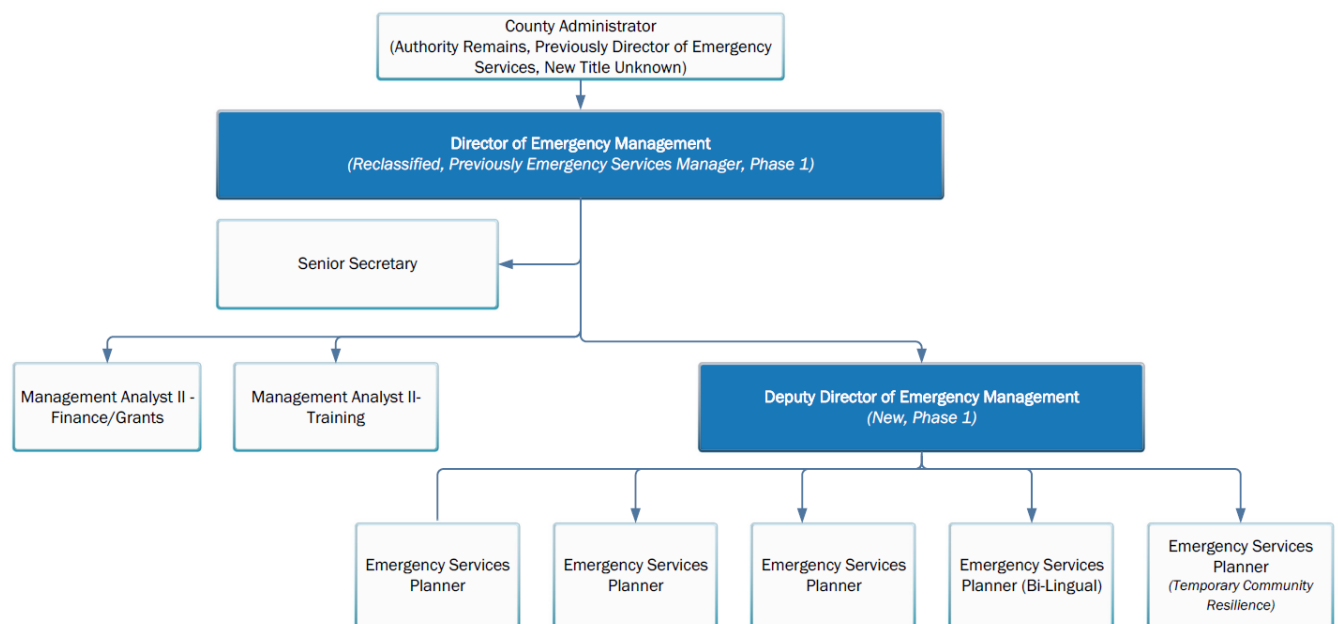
County Administrator
(Authority Remains, Previously Director of Emergency Services, New Title Unknown)

Director of Emergency Management
(Reclassified, Previously Emergency Services Manager, Phase 1)

Senior Secretary

Management Analyst II - Finance/Grants

Management Analyst II- Training

Deputy Director of Emergency Management
(New, Phase 1)

Emergency Services Planner

Emergency Services Planner

Emergency Services Planner

Emergency Services Planner (Bi-Lingual)

Emergency Services Planner
(Temporary Community Resilience)